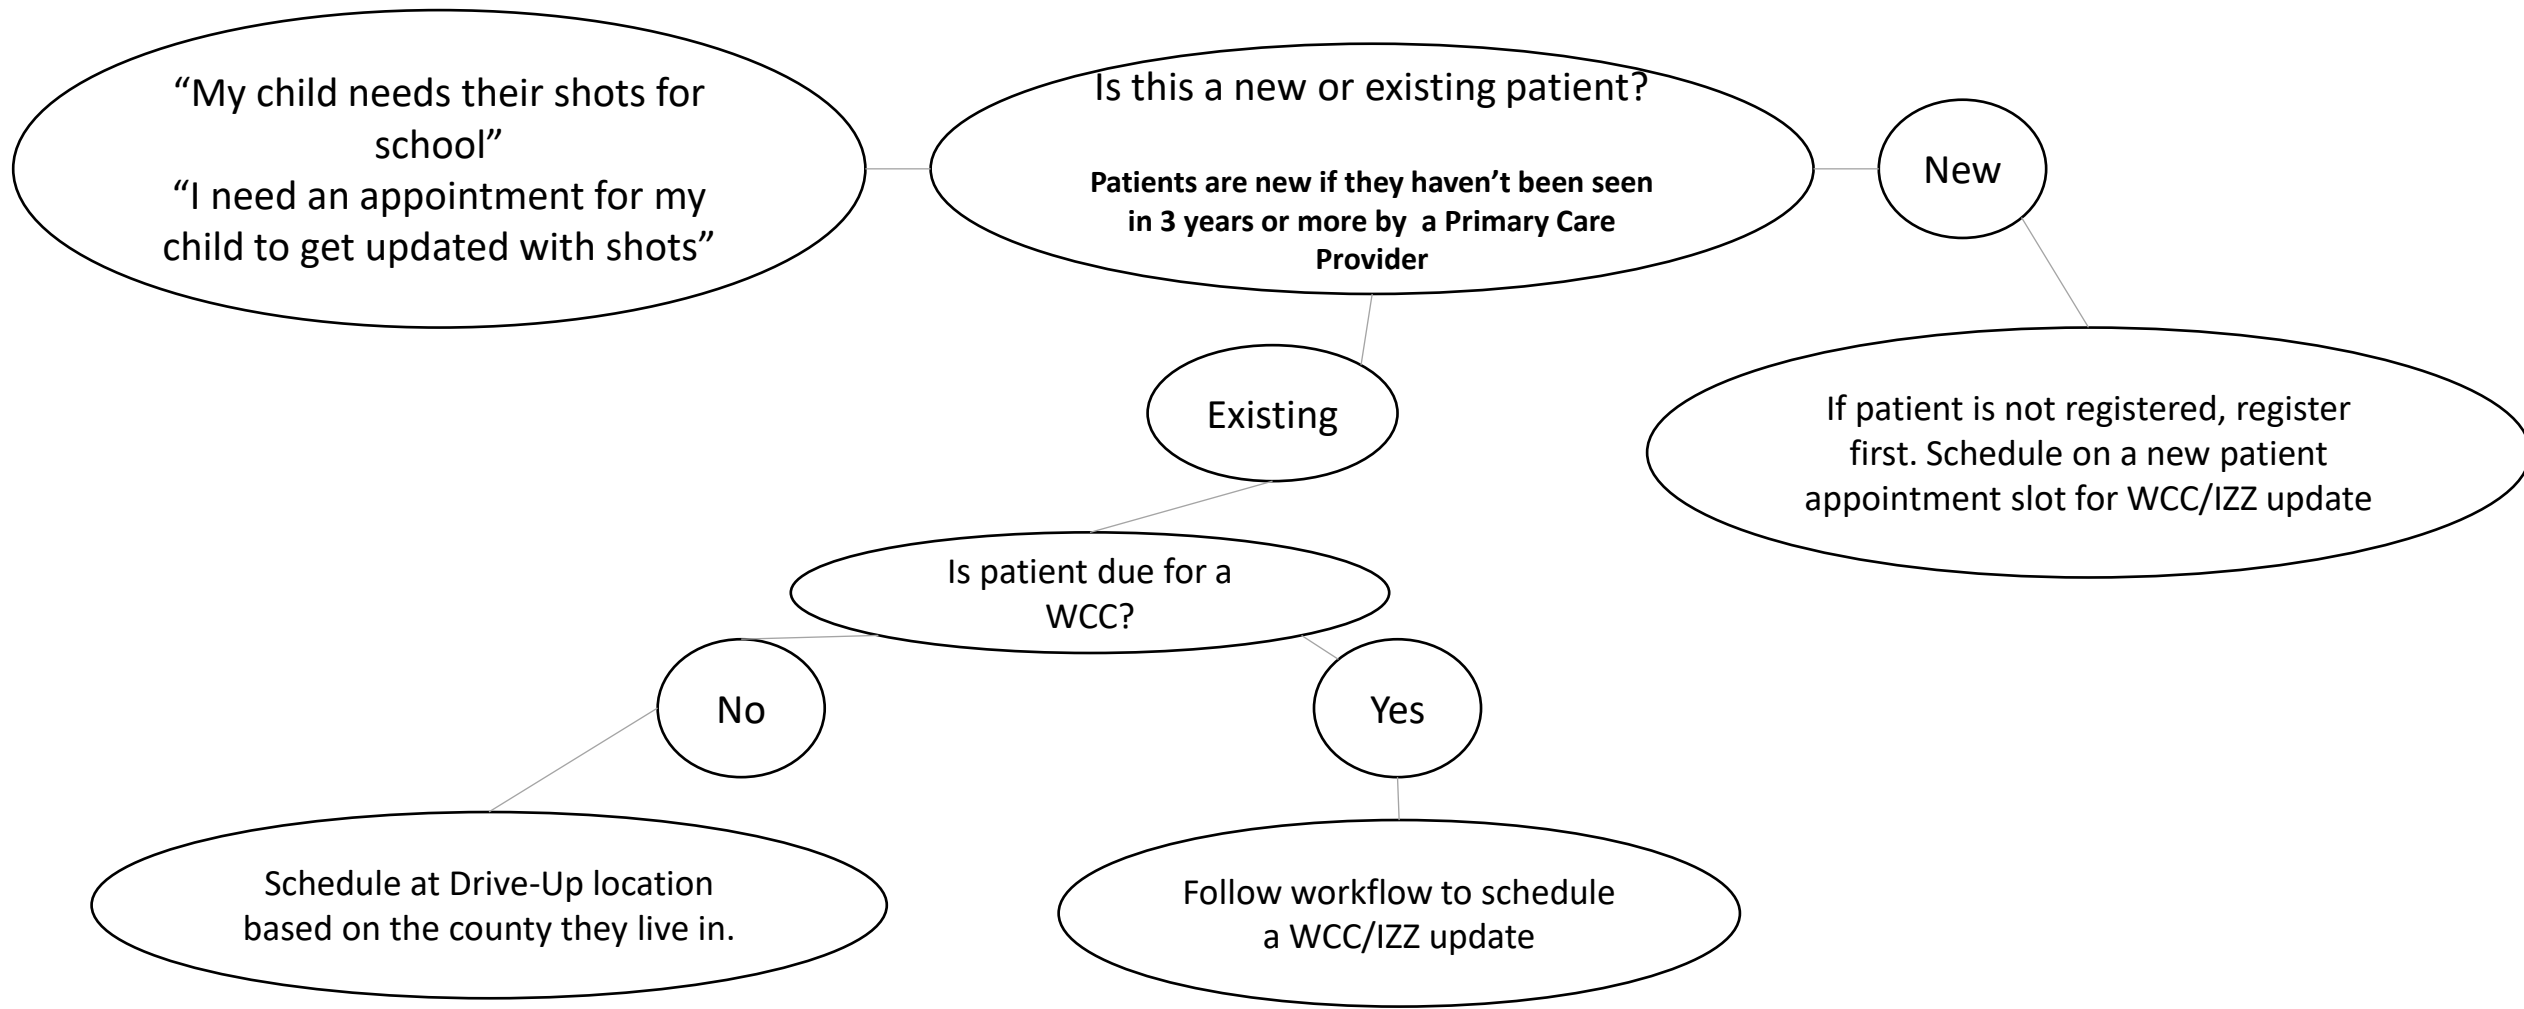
"My child needs their shots for school"
"I need an appointment for my child to get updated with shots"

Is this a new or existing patient?

**Patients are new if they haven't been seen in 3 years or more by a Primary Care Provider**

New

If patient is not registered, register first. Schedule on a new patient appointment slot for WCC/IZZ update

Existing

Is patient due for a WCC?

No

Schedule at Drive-Up location based on the county they live in.

Yes

Follow workflow to schedule a WCC/IZZ update